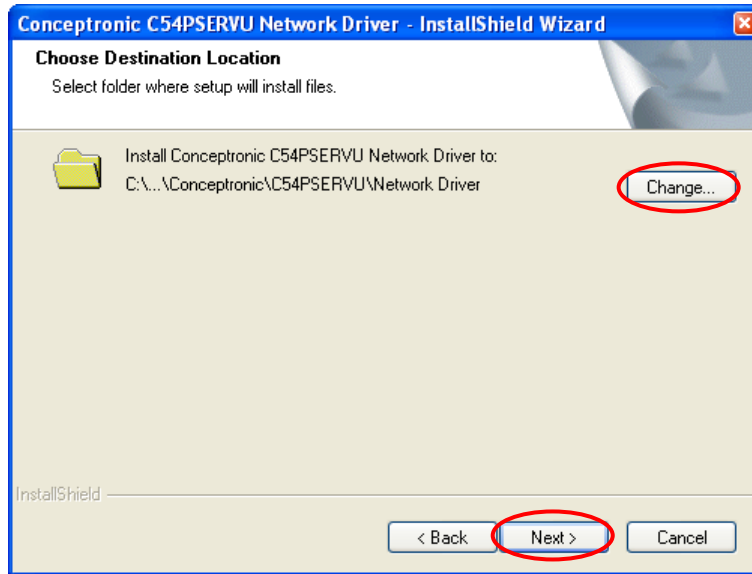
Conceptronic C54PSERVU Network Driver - InstallShield Wizard

Choose Destination Location

Select folder where setup will install files.

Install Conceptronic C54PSERVU Network Driver to:
C:\...\Conceptronic\C54PSERVU\Network Driver

Change...

InstallShield

< Back

Next >

Cancel